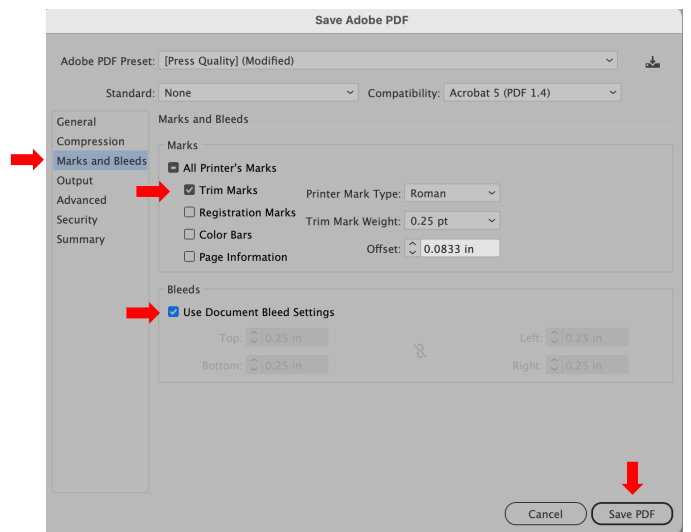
Save Adobe PDF

Adobe PDF Preset: [Press Quality] (Modified)

Standard: None

Compatibility: Acrobat 5 (PDF 1.4)

General
Compression
Marks and Bleeds
Output
Advanced
Security
Summary

Marks and Bleeds

Marks

All Printer's Marks

Trim Marks

Registration Marks

Color Bars

Page Information

Printer Mark Type: Roman

Trim Mark Weight: 0.25 pt

Offset: 0.0833 in

Bleeds

Use Document Bleed Settings

Top: 0.25 in

Bottom: 0.25 in

Left: 0.25 in

Right: 0.25 in

Cancel

Save PDF